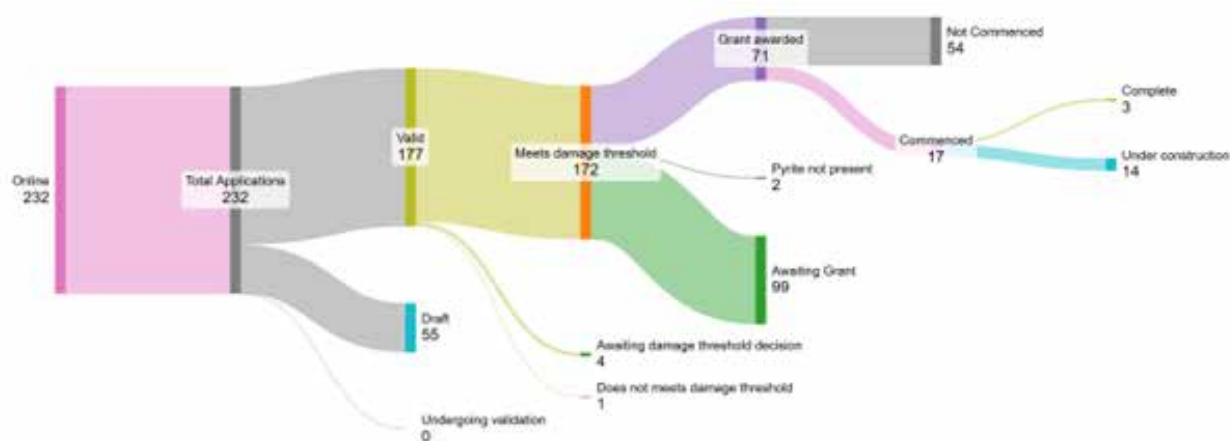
Online
232

Total Applications
232

Valid
177

Draft
55

Undergoing validation
0

Meets damage threshold
172

Awaiting damage threshold decision
4

Does not meets damage threshold
1

Grant awarded
71

Pyrite not present
2

Awaiting Grant
99

Not Commenced
54

Commenced
17

Complete
3

Under construction
14